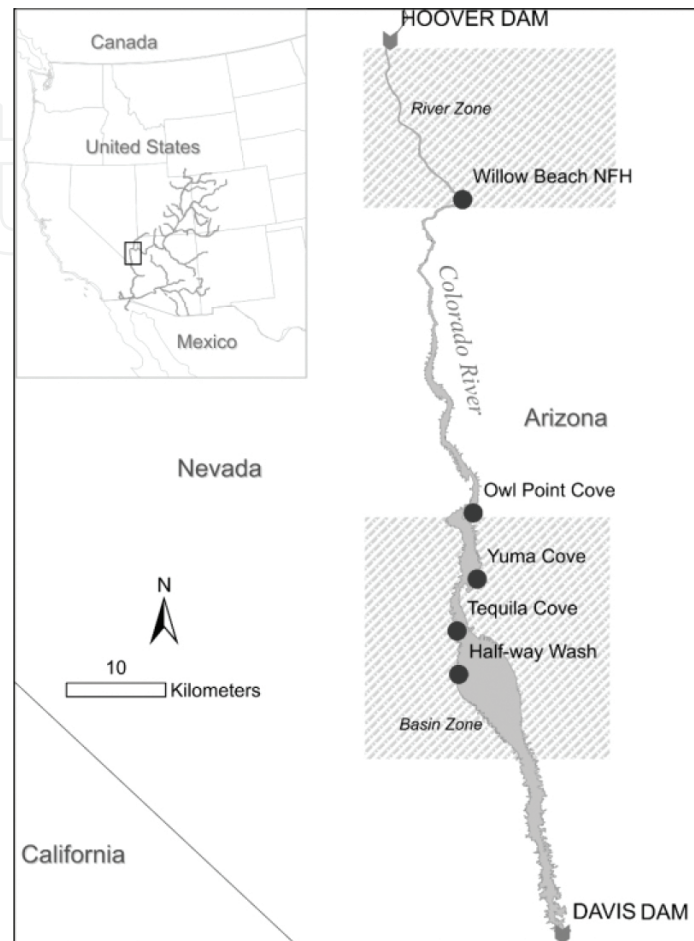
Canada

United States

Mexico

HOOVER DAM

River Zone

Willow Beach NFH

Colorado River

Arizona

Nevada

Owl Point Cove

Yuma Cove

Tequila Cove

Half-way Wash

Basin Zone

N

10

Kilometers

California

DAVIS DAM